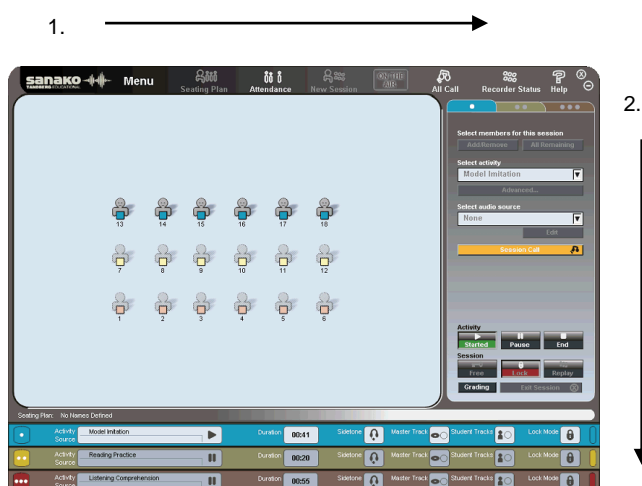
1.

2.

sanako TANDBERG EDUCATIONAL Menu

Seating Plan

Attendance

New Session

ON AIR

All Call

Recorder Status

Help

Select members for this session

Add/Remove

All Remaining

Select activity

Model Imitation

Advanced...

Select audio source

None

Edit

Session Call

13 14 15 16 17 18

7 8 9 10 11 12

1 2 3 4 5 6

Activity

Started

Pause

End

Session

Free

Lock

Replay

Grading

Exit Session

Seating Plan: No Names Defined

Activity Source Model Imitation Duration 00:41 Sidetone Master Track Student Tracks Lock Mode

Activity Source Reading Practice Duration 00:20 Sidetone Master Track Student Tracks Lock Mode

Activity Source Listening Comprehension Duration 00:55 Sidetone Master Track Student Tracks Lock Mode